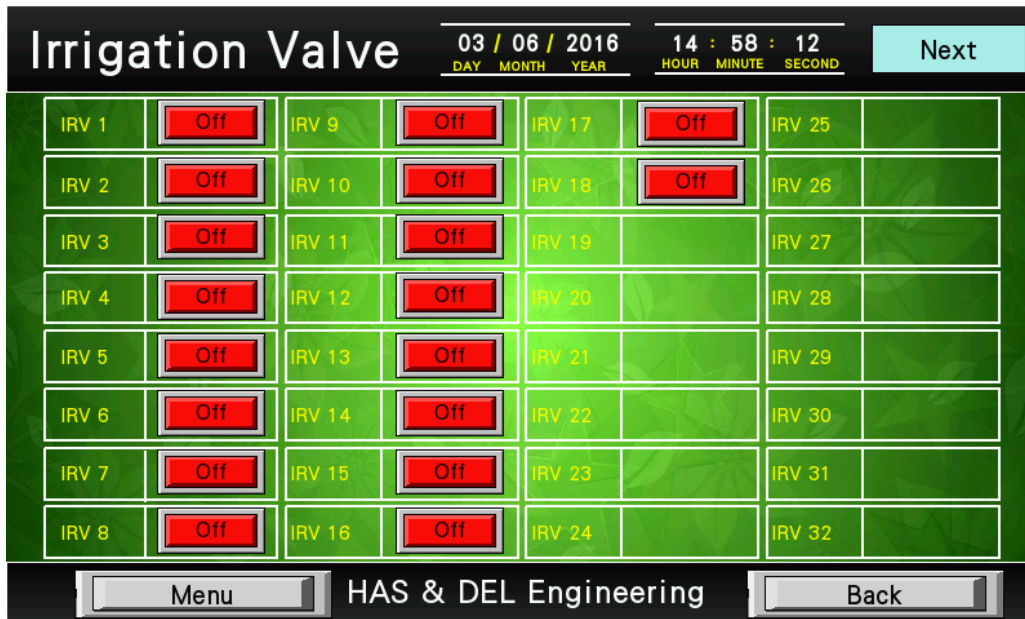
Irrigation Valve

03 / 06 / 2016
DAY MONTH YEAR

14 : 58 : 12
HOUR MINUTE SECOND

Next

| | | | | | | | |
|---|---|---|---|---|---|---|---|
| IRV 1 | Off | IRV 9 | Off | IRV 17 | Off | IRV 25 | |
| IRV 2 | Off | IRV 10 | Off | IRV 18 | Off | IRV 26 | |
| IRV 3 | Off | IRV 11 | Off | IRV 19 | | IRV 27 | |
| IRV 4 | Off | IRV 12 | Off | IRV 20 | | IRV 28 | |
| IRV 5 | Off | IRV 13 | Off | IRV 21 | | IRV 29 | |
| IRV 6 | Off | IRV 14 | Off | IRV 22 | | IRV 30 | |
| IRV 7 | Off | IRV 15 | Off | IRV 23 | | IRV 31 | |
| IRV 8 | Off | IRV 16 | Off | IRV 24 | | IRV 32 | |

Menu

HAS & DEL Engineering

Back